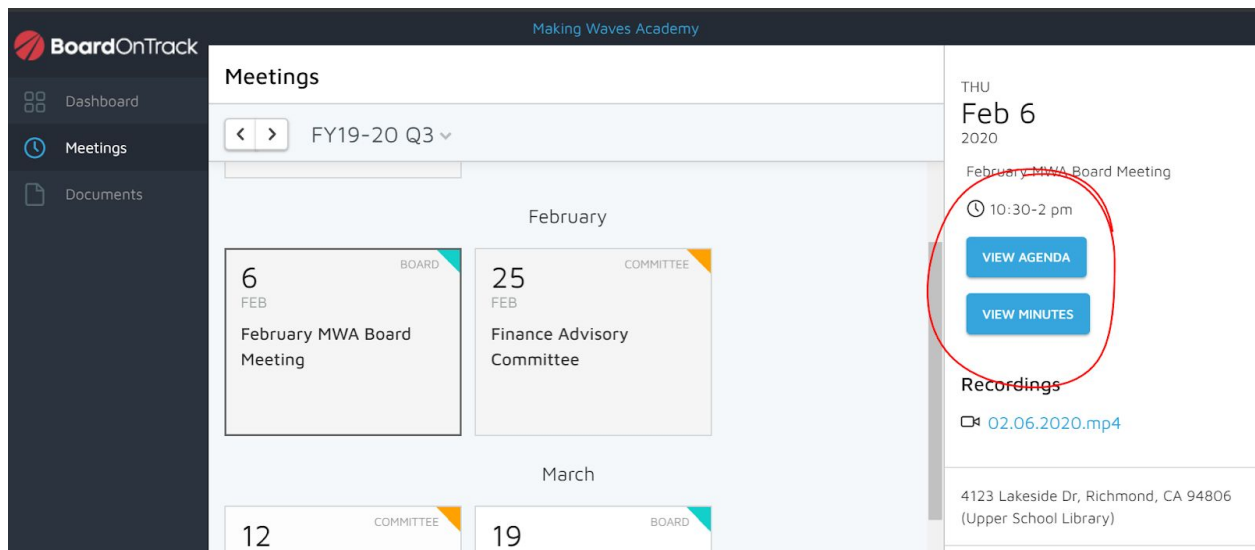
BoardOnTrack

Making Waves Academy

Dashboard

Meetings

Documents

Meetings

< > FY19-20 Q3

February

6
FEB
BOARD
February MWA Board Meeting

25
FEB
COMMITTEE
Finance Advisory Committee

March

12
COMMITTEE

19
BOARD

THU
Feb 6
2020

February MWA Board Meeting

10:30-2 pm

VIEW AGENDA

VIEW MINUTES

Recordings

02.06.2020.mp4

4123 Lakeside Dr, Richmond, CA 94806
(Upper School Library)